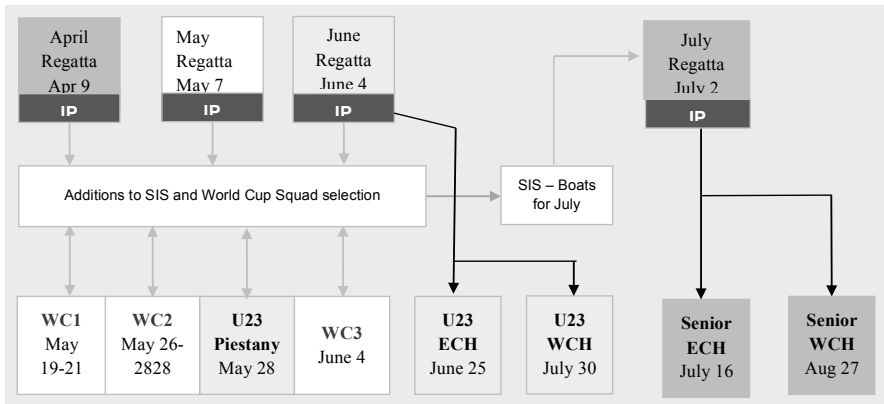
April Regatta Apr 9
IP

May Regatta May 7
IP

June Regatta June 4
IP

July Regatta July 2
IP

Additions to SIS and World Cup Squad selection

SIS – Boats for July

WC1 May 19-21

WC2 May 26-2828

U23 Piestany May 28

WC3 June 4

U23 ECH June 25

U23 WCH July 30

Senior ECH July 16

Senior WCH Aug 27